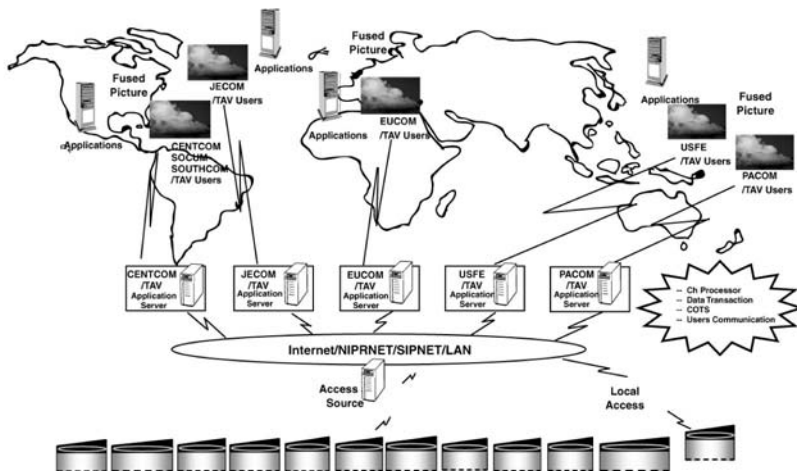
Applications

Fused Picture

JECOM /TAV Users

Applications

CENTCOM SOCUM SOUTHCOM /TAV Users

Fused Picture

Applications

EUCOM /TAV Users

Applications

Fused Picture

USFE /TAV Users

PACOM /TAV Users

CENTCOM /TAV Application Server

JECOM /TAV Application Server

EUCOM /TAV Application Server

USFE /TAV Application Server

PACOM /TAV Application Server

-- Ch Processor
-- Data Transaction
-- COTS
-- Users Communication

Internet/NIPRNET/SIPNET/LAN

Access Source

Local Access